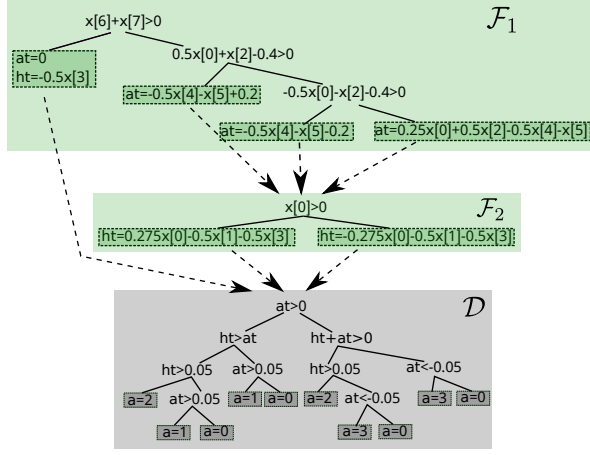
$\mathcal{F}_1$

x[6]+x[7]>0

at=0
ht=-0.5x[3]

0.5x[0]+x[2]-0.4>0

at=-0.5x[4]-x[5]+0.2

-0.5x[0]-x[2]-0.4>0

at=-0.5x[4]-x[5]-0.2

at=0.25x[0]+0.5x[2]-0.5x[4]-x[5]

$\mathcal{F}_2$

x[0]>0

ht=0.275x[0]-0.5x[1]-0.5x[3]

ht=-0.275x[0]-0.5x[1]-0.5x[3]

$\mathcal{D}$

at>0

ht>at

ht+at>0

ht>0.05

at>0.05

ht>0.05

at<-0.05

a=2

at>0.05

a=1

a=0

a=2

at<-0.05

a=3

a=0

a=1

a=0

a=3

a=0